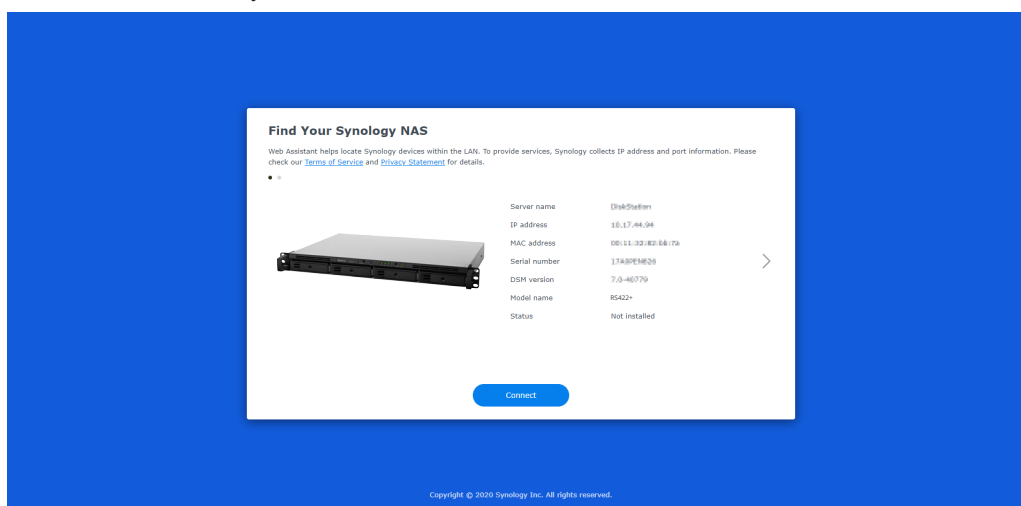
Find Your Synology NAS

Web Assistant helps locate Synology devices within the LAN. To provide services, Synology collects IP address and port information. Please check our Terms of Service and Privacy Statement for details.

| | |
|---|---|
| Server name | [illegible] |
| IP address | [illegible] |
| MAC address | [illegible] |
| Serial number | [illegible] |
| DSM version | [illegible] |
| Model name | RS422+ |
| Status | Not installed |

Connect

Copyright © 2020 Synology Inc. All rights reserved.